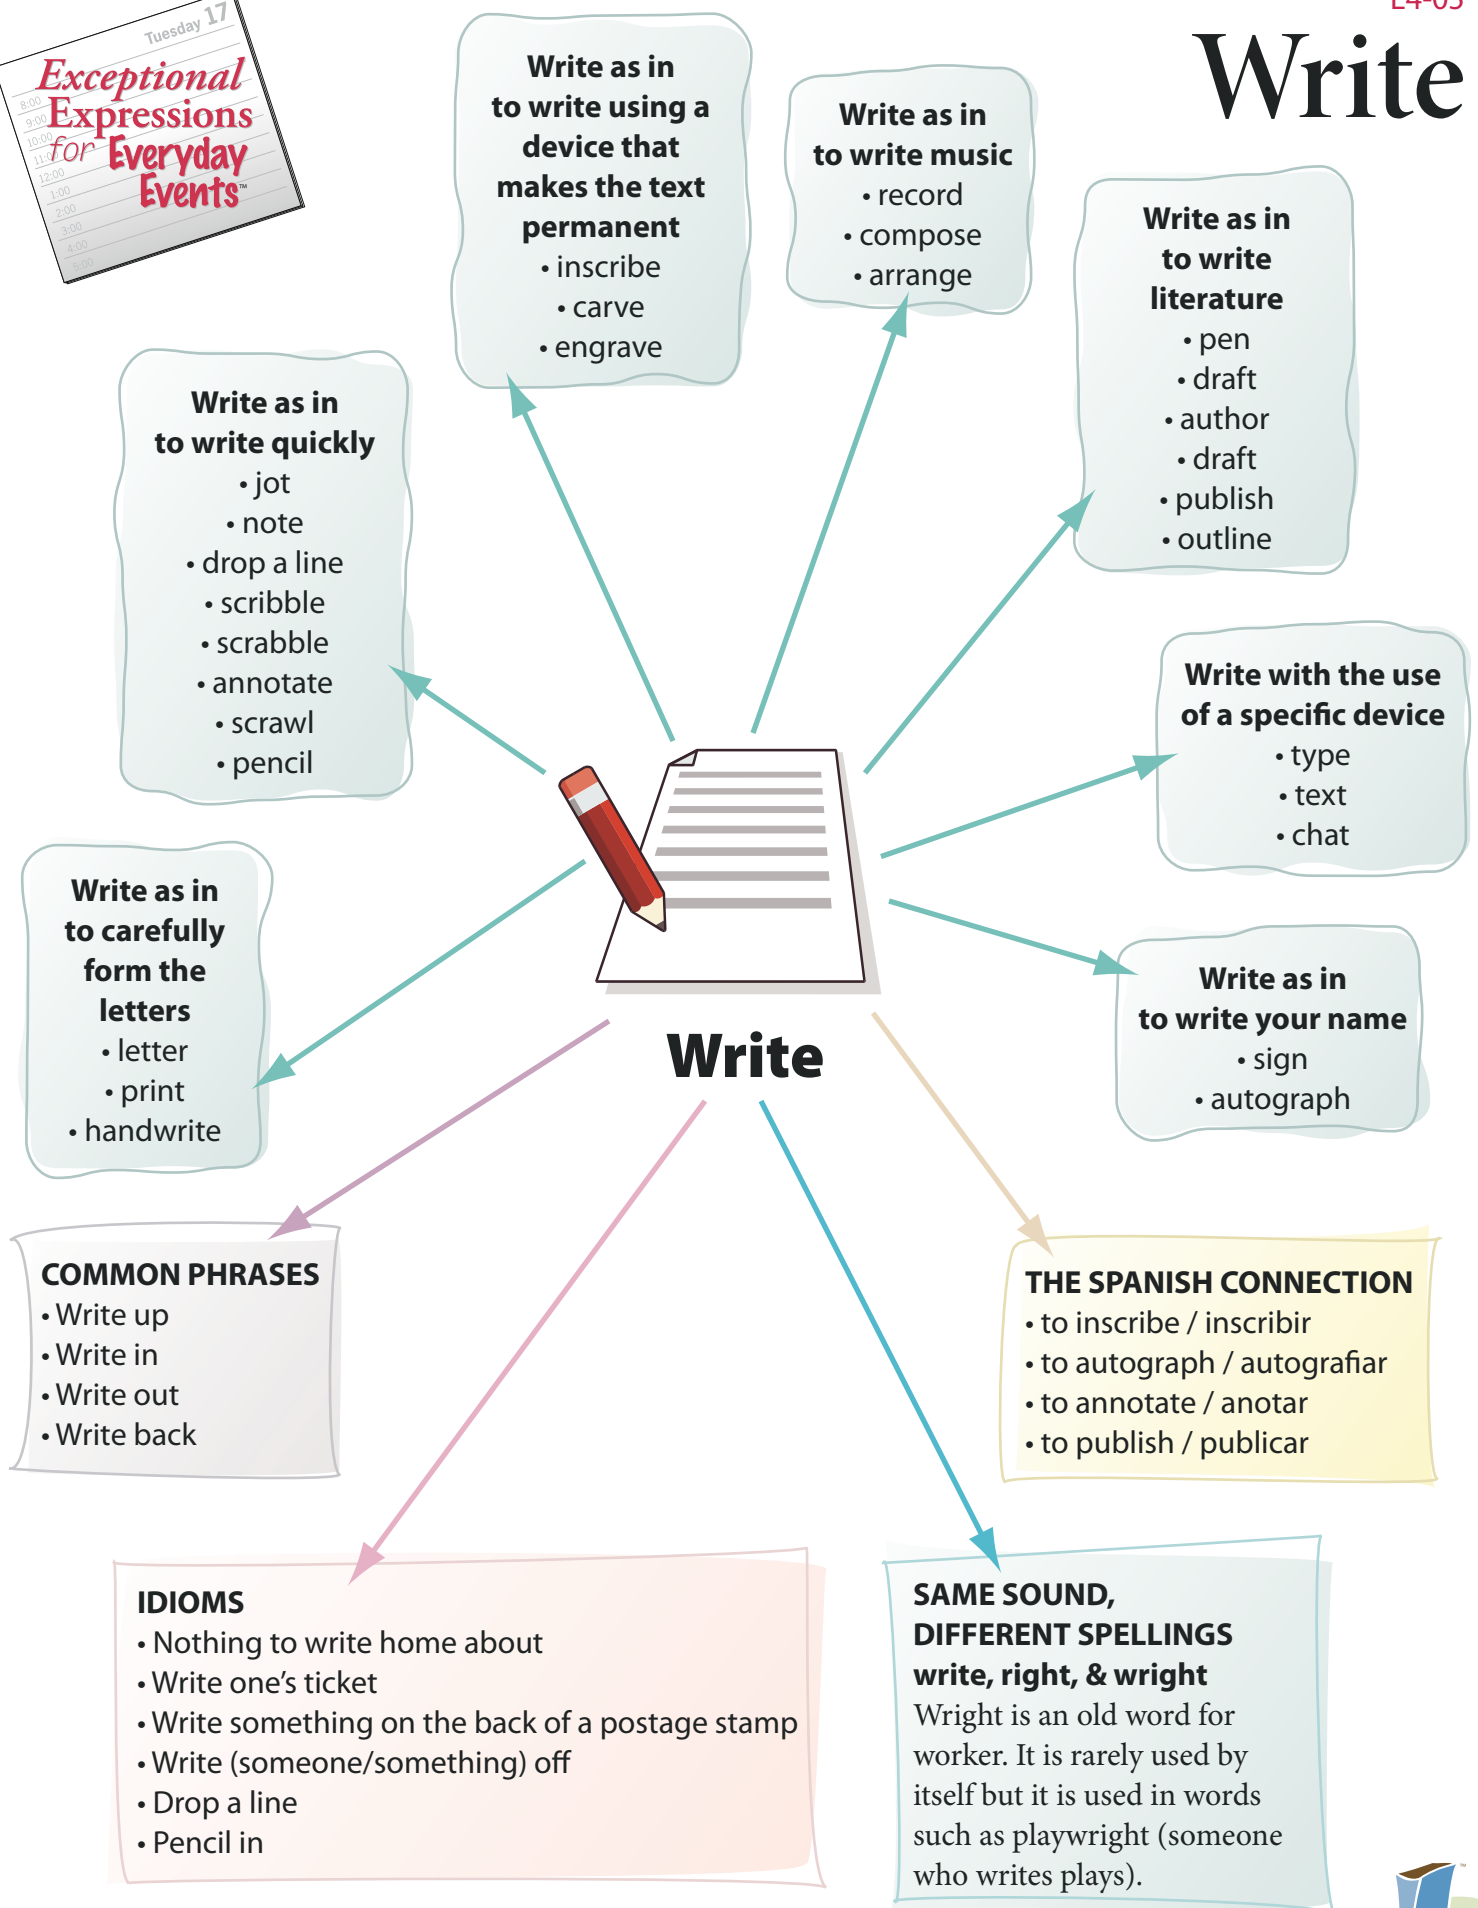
Tuesday 17
8:00
9:00
10:00
11:00
12:00
1:00
2:00
3:00
4:00
5:00
Exceptional Expressions for Everyday Events™

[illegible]

Write

Write as in to write using a device that makes the text permanent
• inscribe
• carve
• engrave

Write as in to write music
• record
• compose
• arrange

Write as in to write literature
• pen
• draft
• author
• draft
• publish
• outline

Write as in to write quickly
• jot
• note
• drop a line
• scribble
• scrabble
• annotate
• scrawl
• pencil

Write with the use of a specific device
• type
• text
• chat

Write as in to carefully form the letters
• letter
• print
• handwrite

Write

Write as in to write your name
• sign
• autograph

COMMON PHRASES
• Write up
• Write in
• Write out
• Write back

THE SPANISH CONNECTION
• to inscribe / inscribir
• to autograph / autografiar
• to annotate / anotar
• to publish / publicar

IDIOMS
• Nothing to write home about
• Write one's ticket
• Write something on the back of a postage stamp
• Write (someone/something) off
• Drop a line
• Pencil in

SAME SOUND, DIFFERENT SPELLINGS
write, right, & wright
Wright is an old word for worker. It is rarely used by itself but it is used in words such as playwright (someone who writes plays).